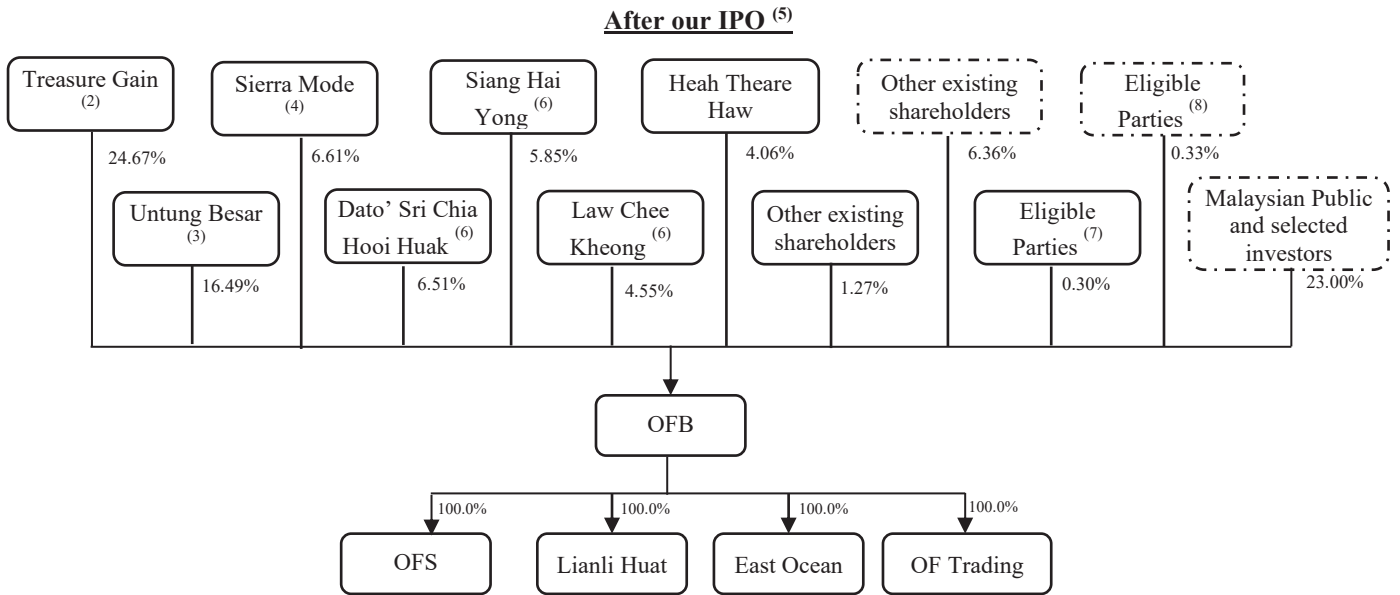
After our IPO $^{(5)}$

Treasure Gain $^{(2)}$
24.67%

Untung Besar $^{(3)}$
16.49%

Sierra Mode $^{(4)}$
6.61%

Dato' Sri Chia Hooi Huak $^{(6)}$
6.51%

Siang Hai Yong $^{(6)}$
5.85%

Law Chee Kheong $^{(6)}$
4.55%

Heah Theare Haw
4.06%

Other existing shareholders
1.27%

Other existing shareholders
6.36%

Eligible Parties $^{(7)}$
0.30%

Eligible Parties $^{(8)}$
0.33%

Malaysian Public and selected investors
23.00%

OFB

100.0%
OFS

100.0%
Lianli Huat

100.0%
East Ocean

100.0%
OF Trading